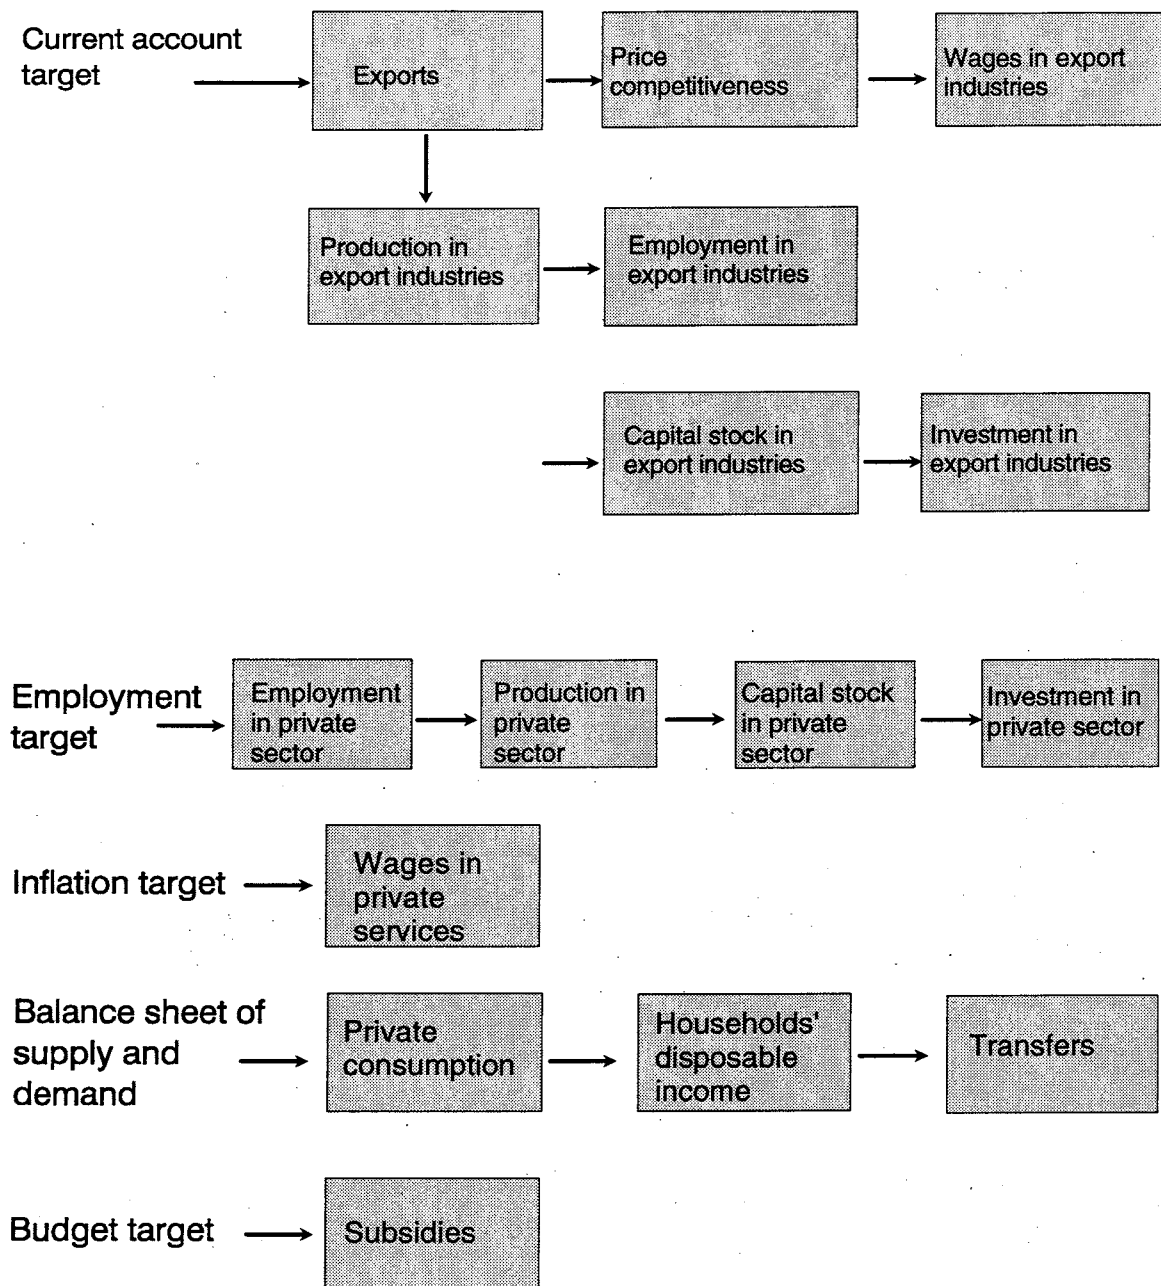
Current account target

Exports

Price competitiveness

Wages in export industries

Production in export industries

Employment in export industries

Capital stock in export industries

Investment in export industries

Employment target

Employment in private sector

Production in private sector

Capital stock in private sector

Investment in private sector

Inflation target

Wages in private services

Balance sheet of supply and demand

Private consumption

Households' disposable income

Transfers

Budget target

Subsidies